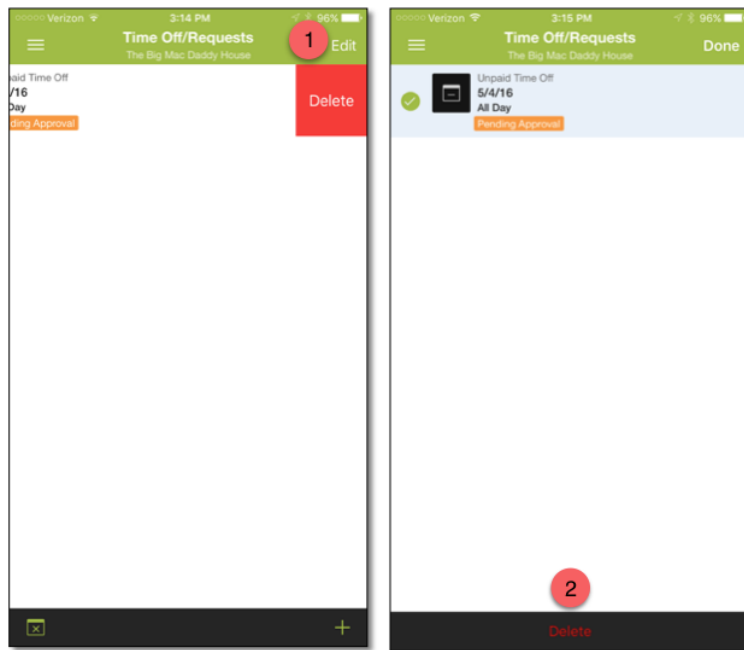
○○○○○ Verizon 3:14 PM 96%

Time Off/Requests
The Big Mac Daddy House

1

Edit

paid Time Off
/16
Day
nding Approval

Delete

+

○○○○○ Verizon 3:15 PM 96%

Time Off/Requests
The Big Mac Daddy House

Done

Unpaid Time Off
5/4/16
All Day
Pending Approval

2

Delete